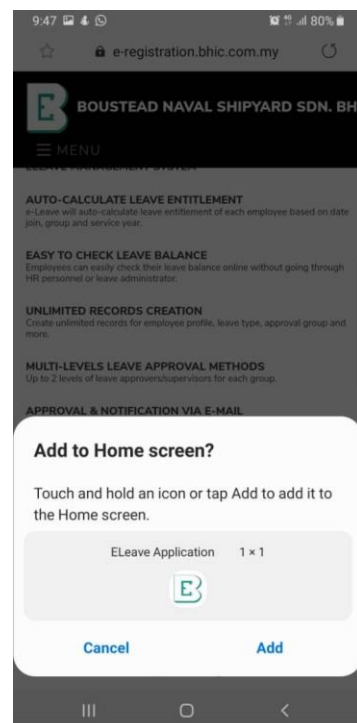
9:47 80%

e-registration.bhic.com.my

BOUSTEAD NAVAL SHIPYARD SDN. BH

☰ MENU

ELEAVE MANAGEMENT SYSTEM

AUTO-CALCULATE LEAVE ENTITLEMENT
e-Leave will auto-calculate leave entitlement of each employee based on date join, group and service year.

EASY TO CHECK LEAVE BALANCE
Employees can easily check their leave balance online without going through HR personnel or leave administrator.

UNLIMITED RECORDS CREATION
Create unlimited records for employee profile, leave type, approval group and more.

MULTI-LEVELS LEAVE APPROVAL METHODS
Up to 2 levels of leave approvers/supervisors for each group.

APPROVAL & NOTIFICATION VIA E-MAIL

Add to Home screen?

Touch and hold an icon or tap Add to add it to the Home screen.

ELeave Application 1 × 1

Cancel

Add